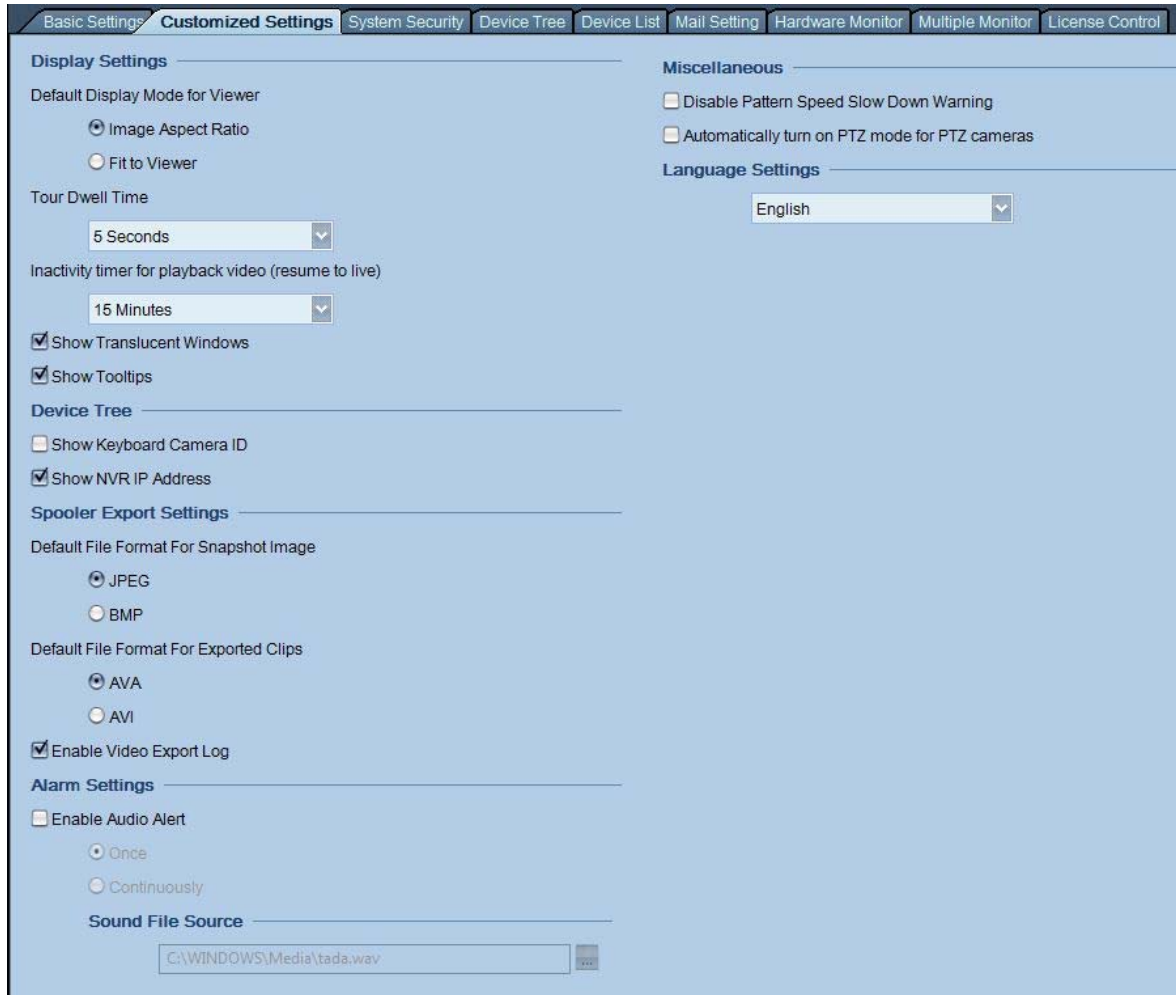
Basic Settings Customized Settings System Security Device Tree Device List Mail Setting Hardware Monitor Multiple Monitor License Control

Display Settings

Default Display Mode for Viewer

Image Aspect Ratio

Fit to Viewer

Tour Dwell Time

5 Seconds

Inactivity timer for playback video (resume to live)

15 Minutes

Show Translucent Windows

Show Tooltips

Device Tree

Show Keyboard Camera ID

Show NVR IP Address

Spooler Export Settings

Default File Format For Snapshot Image

JPEG

BMP

Default File Format For Exported Clips

AVA

AVI

Enable Video Export Log

Alarm Settings

Enable Audio Alert

Once

Continuously

Sound File Source

C:\WINDOWS\Media\tada.wav

...

Miscellaneous

Disable Pattern Speed Slow Down Warning

Automatically turn on PTZ mode for PTZ cameras

Language Settings

English